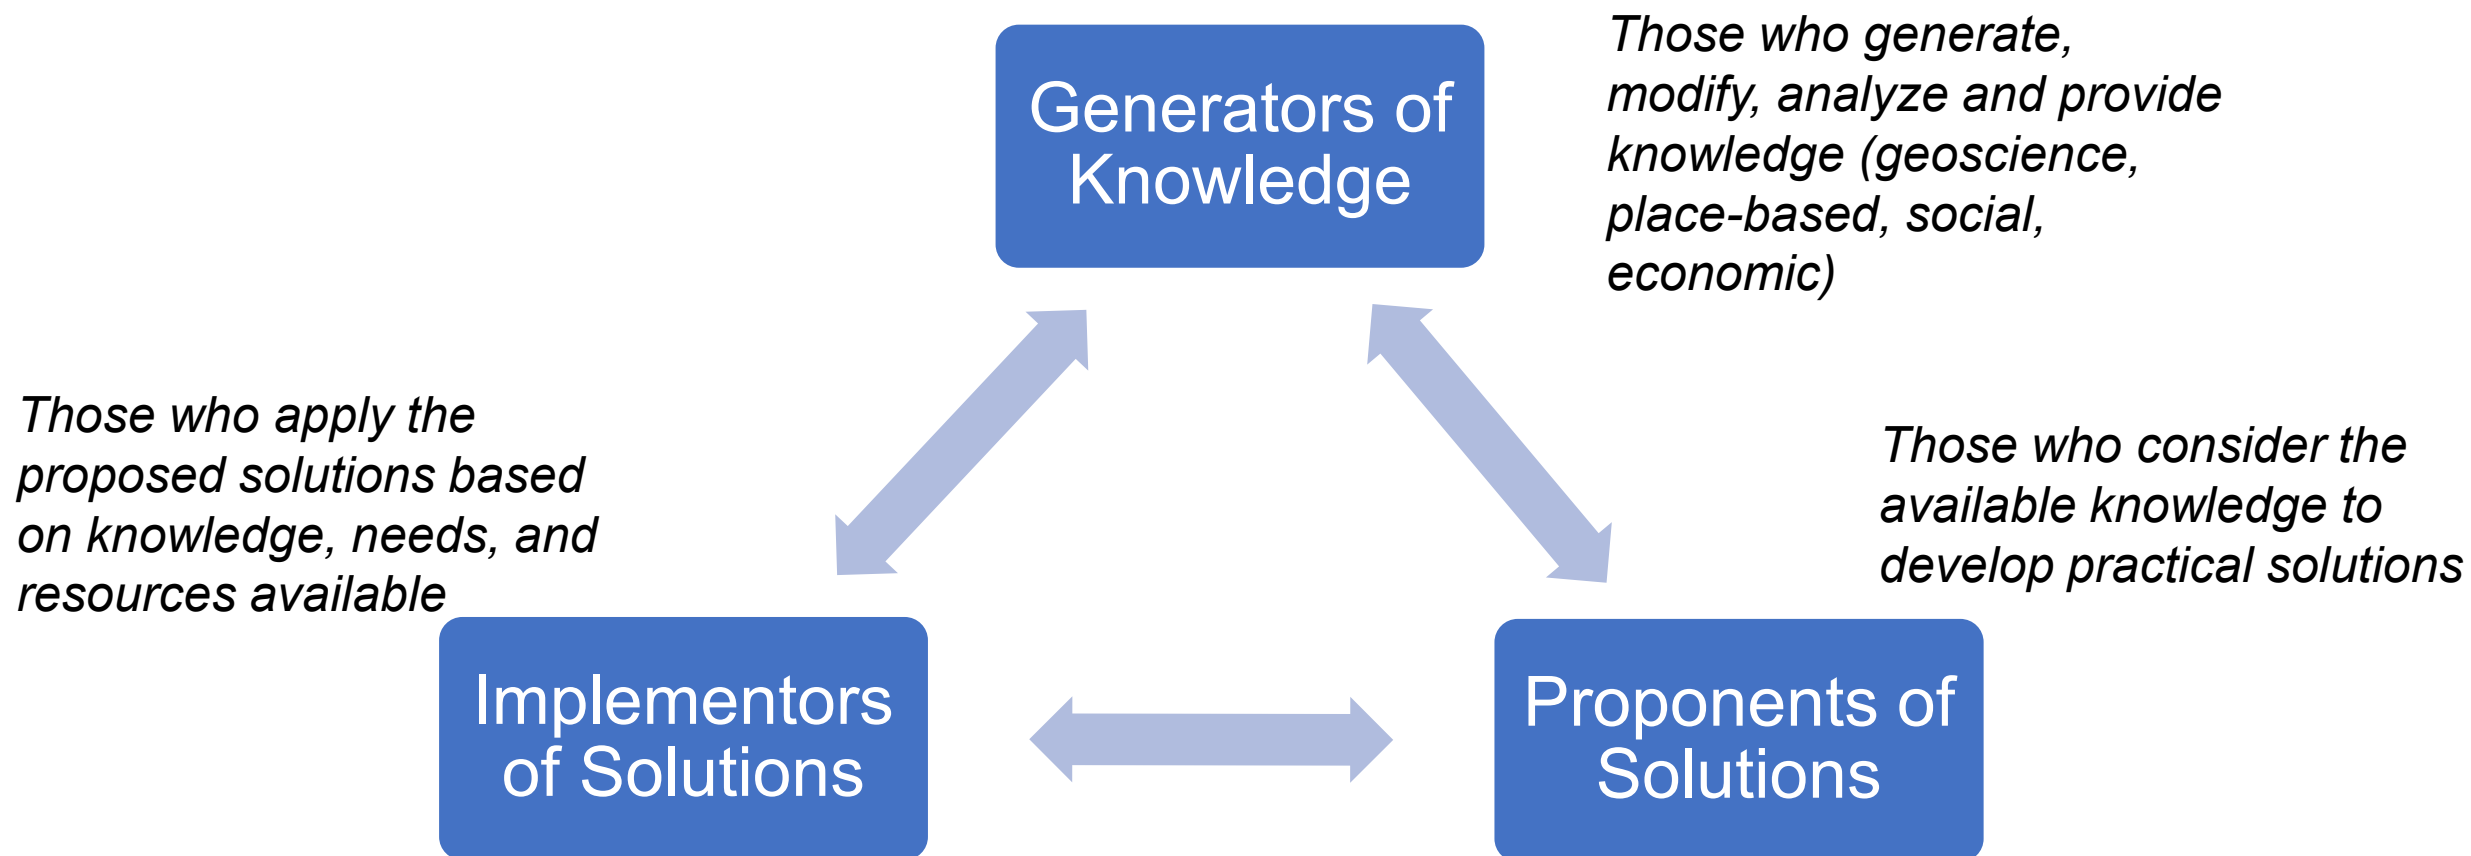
Generators of Knowledge

Those who generate, modify, analyze and provide knowledge (geoscience, place-based, social, economic)

Those who apply the proposed solutions based on knowledge, needs, and resources available

Those who consider the available knowledge to develop practical solutions

Implementors of Solutions

Proponents of Solutions